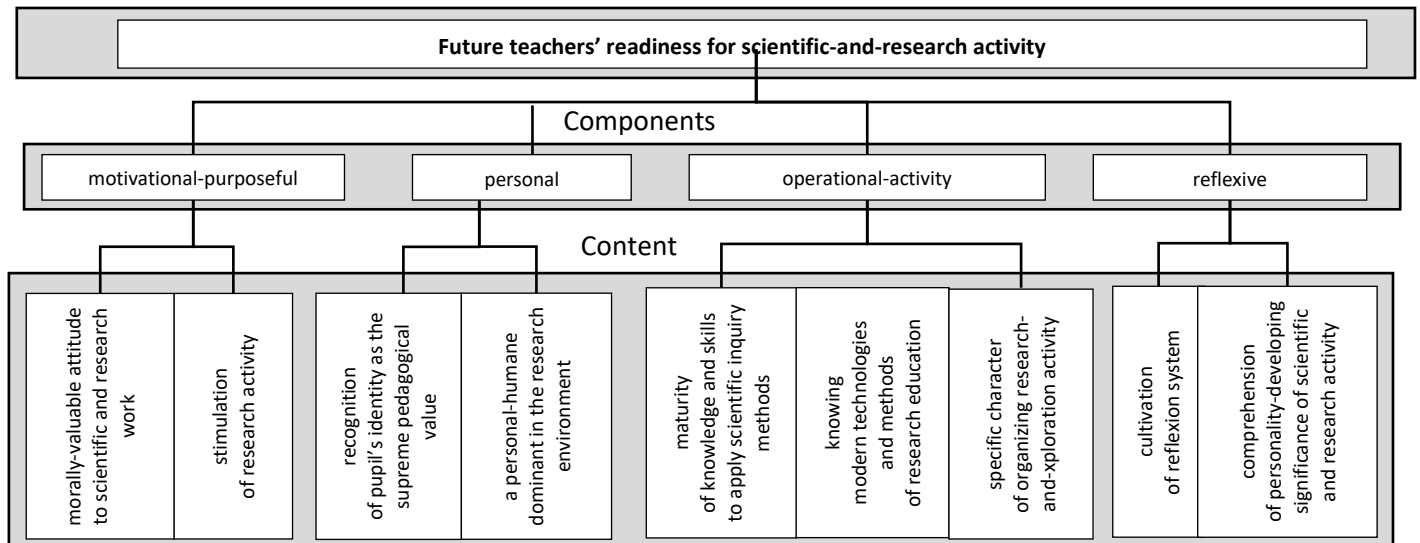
**Future teachers' readiness for scientific-and-research activity**

Components

motivational-purposeful

personal

operational-activity

reflexive

Content

morally-valuable attitude to scientific and research work

stimulation of research activity

recognition of pupil's identity as the supreme pedagogical value

a personal-humane dominant in the research environment

maturity of knowledge and skills to apply scientific inquiry methods

knowing modern technologies and methods of research education

specific character of organizing research-and-xploration activity

cultivation of reflexion system

comprehension of personality-developing significance of scientific and research activity